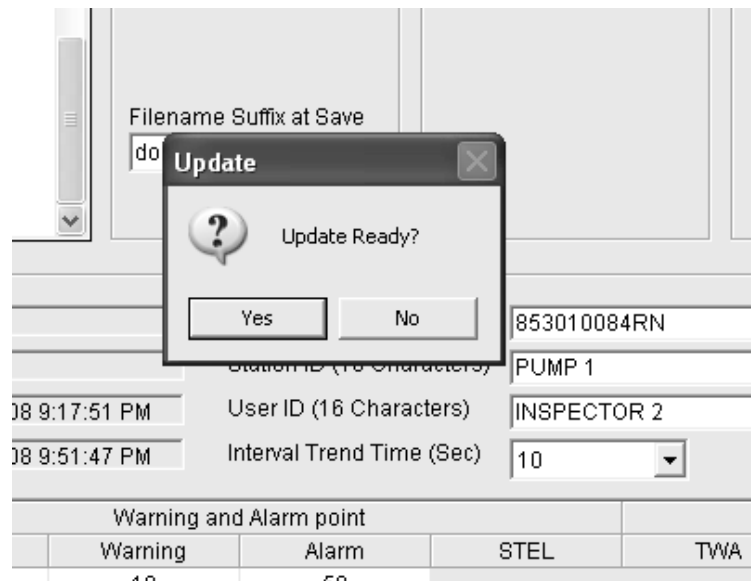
Filename Suffix at Save
do

Update

Update Ready?

Yes
No

853010084RN
Station ID (16 Characters)
PUMP 1
08 9:17:51 PM
User ID (16 Characters)
INSPECTOR 2
08 9:51:47 PM
Interval Trend Time (Sec)
10

Warning and Alarm point

| Warning | Alarm | STEL | TWA |
|---|---|---|---|
| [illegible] | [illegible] | | |